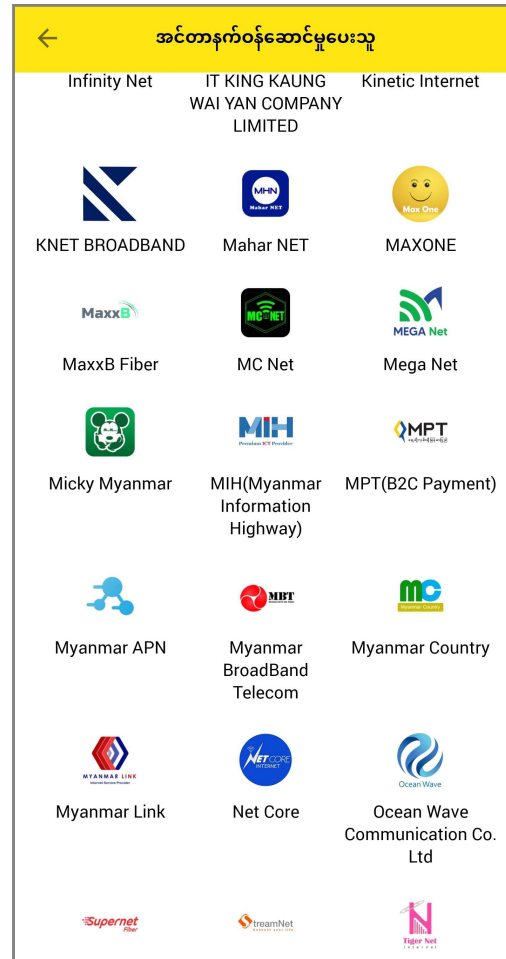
အင်တာနက်ဝန်ဆောင်မှုပေးသူ

Infinity Net
IT KING KAUNG WAI YAN COMPANY LIMITED
Kinetic Internet

KNET BROADBAND
MHN Mahar NET
Mahar NET
Max One
MAXONE

MaxxB
MaxxB Fiber
MC NET
MC Net
MEGA Net
Mega Net

Micky Myanmar
MIH Premium ICT Provider
MIH(Myanmar Information Highway)
MPT
MPT(B2C Payment)

Myanmar APN
MBT
Myanmar BroadBand Telecom
MC Myanmar Country
Myanmar Country

MYANMAR LINK Internet Service Provider
Myanmar Link
NET CORE INTERNET
Net Core
Ocean Wave
Ocean Wave Communication Co. Ltd

Supernet Fiber
StreamNet
Tiger Net internet